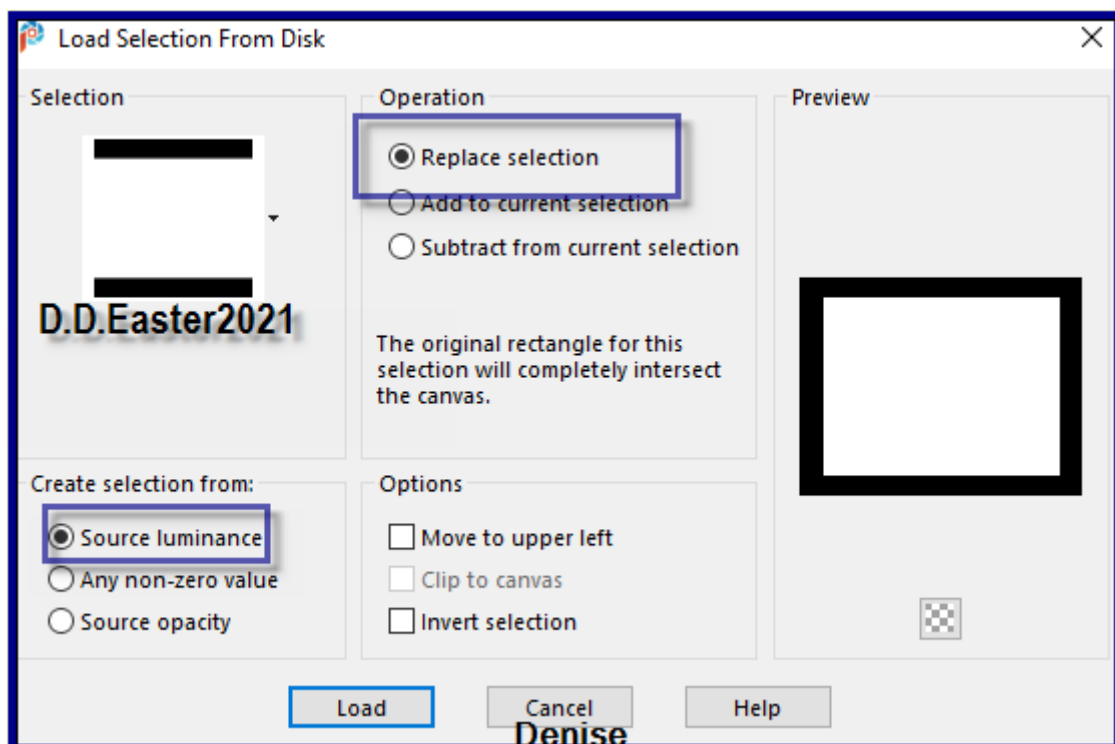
Load Selection From Disk

Selection

D.D.Easter2021

Operation

Replace selection

Add to current selection

Subtract from current selection

The original rectangle for this selection will completely intersect the canvas.

Preview

Create selection from:

Source luminance

Any non-zero value

Source opacity

Options

Move to upper left

Clip to canvas

Invert selection

Load

Cancel

Help

Denise